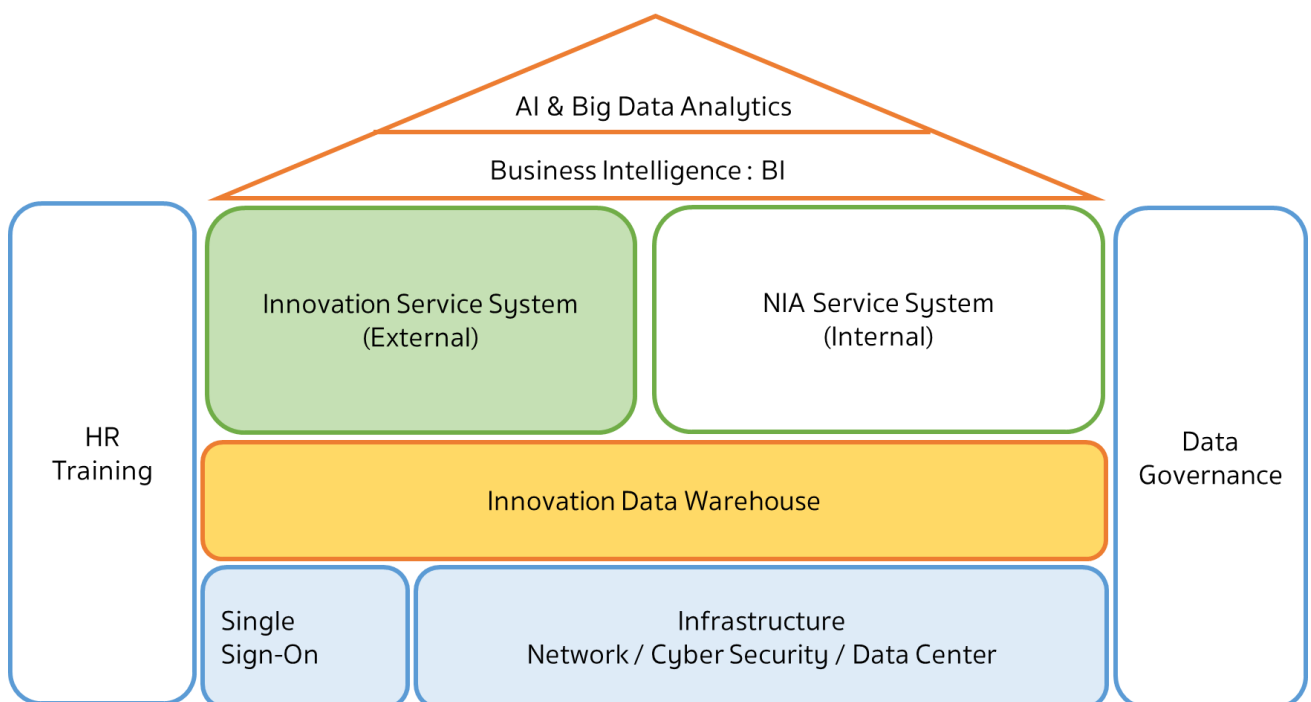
AI & Big Data Analytics

Business Intelligence : BI

HR Training

Innovation Service System (External)

NIA Service System (Internal)

Data Governance

Innovation Data Warehouse

Single Sign-On

Infrastructure
Network / Cyber Security / Data Center